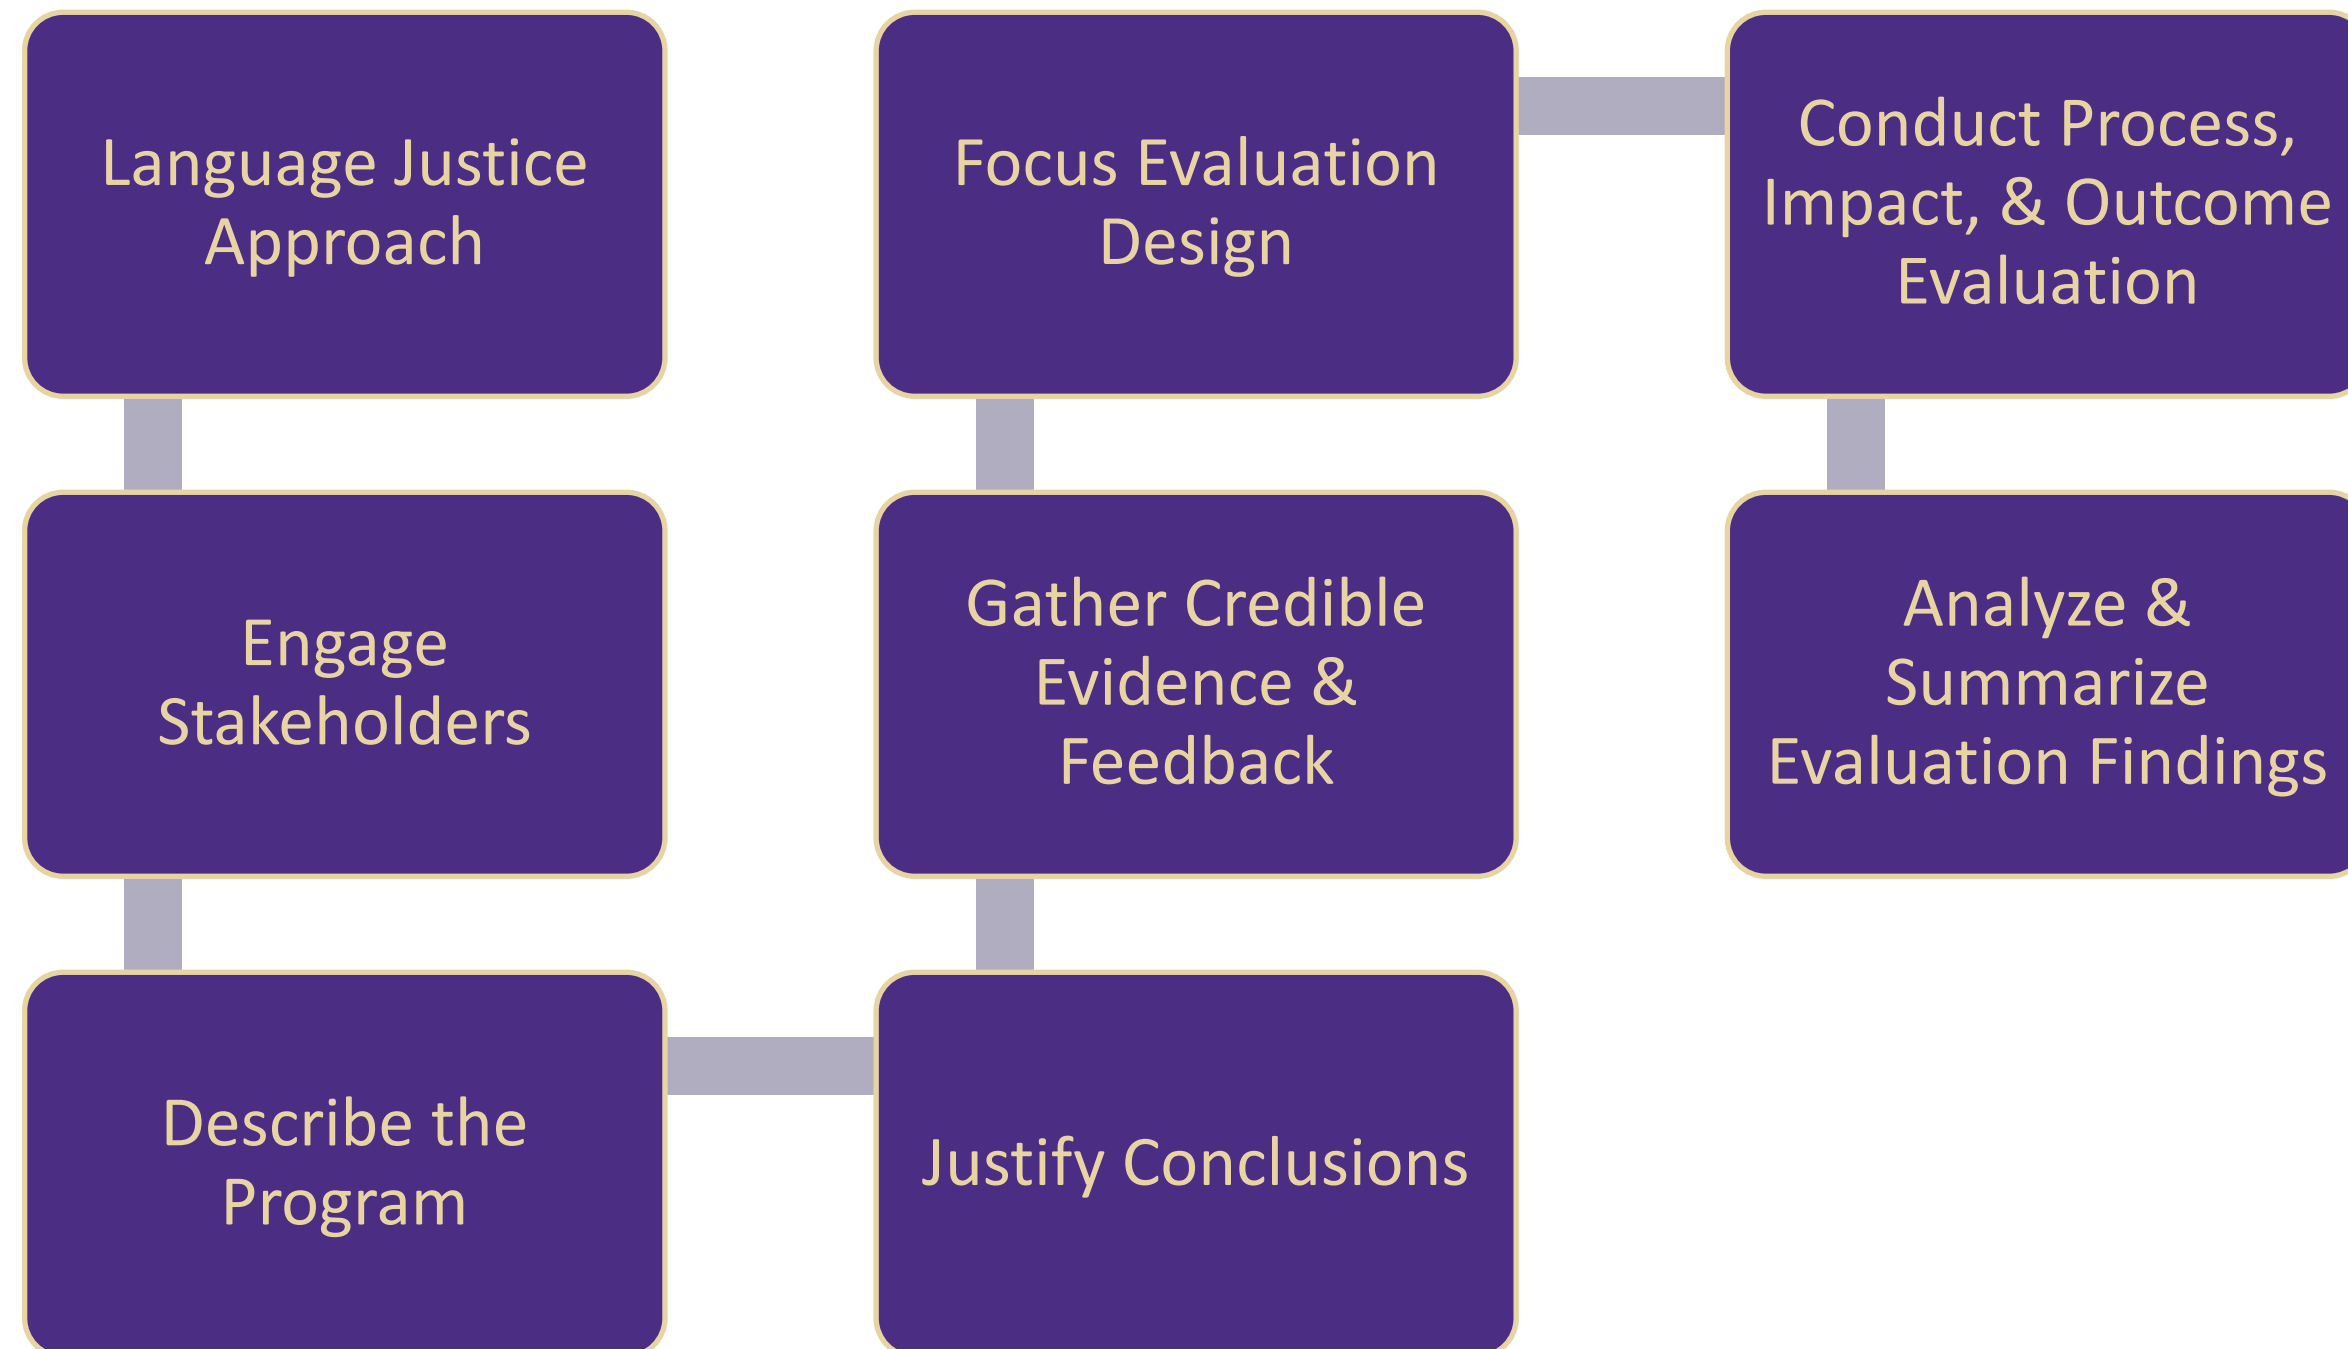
Language Justice Approach

Engage Stakeholders

Describe the Program

Justify Conclusions

Gather Credible Evidence & Feedback

Focus Evaluation Design

Conduct Process, Impact, & Outcome Evaluation

Analyze & Summarize Evaluation Findings